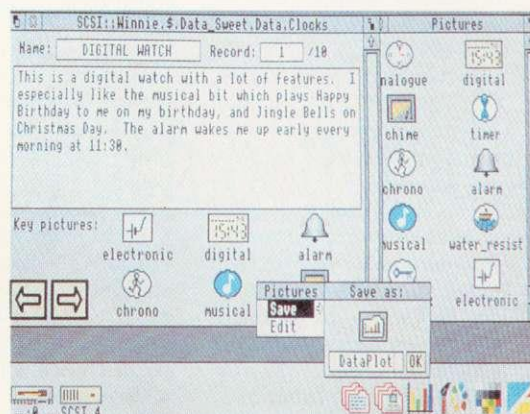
SCSI::Winnie.$.Data_Sweet.Data.Clocks

Name: DIGITAL WATCH Record: 1 /10

This is a digital watch with a lot of features. I especially like the musical bit which plays Happy Birthday to me on my birthday, and Jingle Bells on Christmas Day. The alarm wakes me up early every morning at 11:30.

Key pictures:

electronic digital alarm

chrono musical

Pictures

analogue digital

chime timer

chrono alarm

musical water_resist

electronic

Pictures

Save

Edit

Save as:

DataPlot OK

SCSI 4